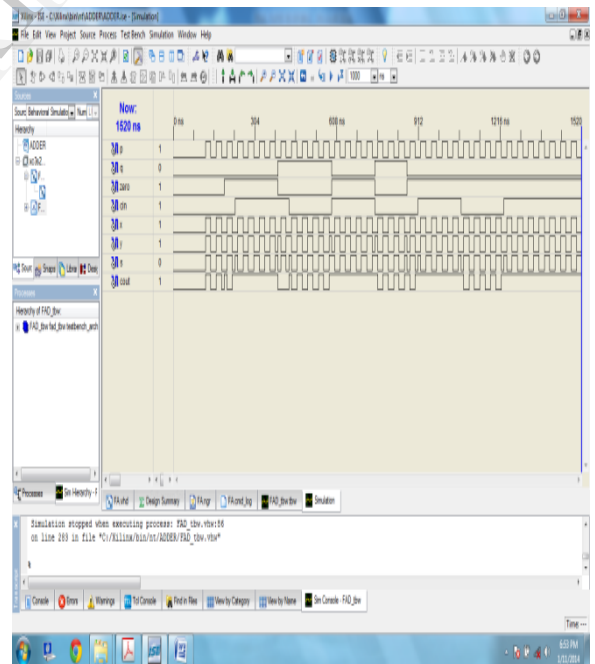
Xilinx - ISE - C:\Xilinx\bin\nt\ADDER\ADDER.ise - [Simulation]

File Edit View Project Source Process Test Bench Simulation Window Help

Sources

Source: Behavioral Simulation

Hierarchy

ADDER

xc3s2...

Sources Snapshots Libraries Design

Processes

Hierarchy of FAD_tbw:

FAD_tbw fad_tbw testbench_arch

Now:
1520 ns

0 ns

304

608 ns

912

1216 ns

1520

a 1

b 0

carry 1

cin 1

x 1

y 1

s 0

cout 1

Processes

Sim Hierarchy - F

FA.vhd

Design Summary

FA.ngr

FA.cmd_log

FAD_tbw.tbw

Simulation

Simulation stopped when executing process: FAD_tbw.vhw:56
on line 283 in file "C:/Xilinx/bin/nt/ADDER/FAD_tbw.vhw"

Console

Errors

Warnings

Tcl Console

Find in Files

View by Category

View by Name

Sim Console - FAD_tbw

Time ...

6:53 PM
1/31/2014